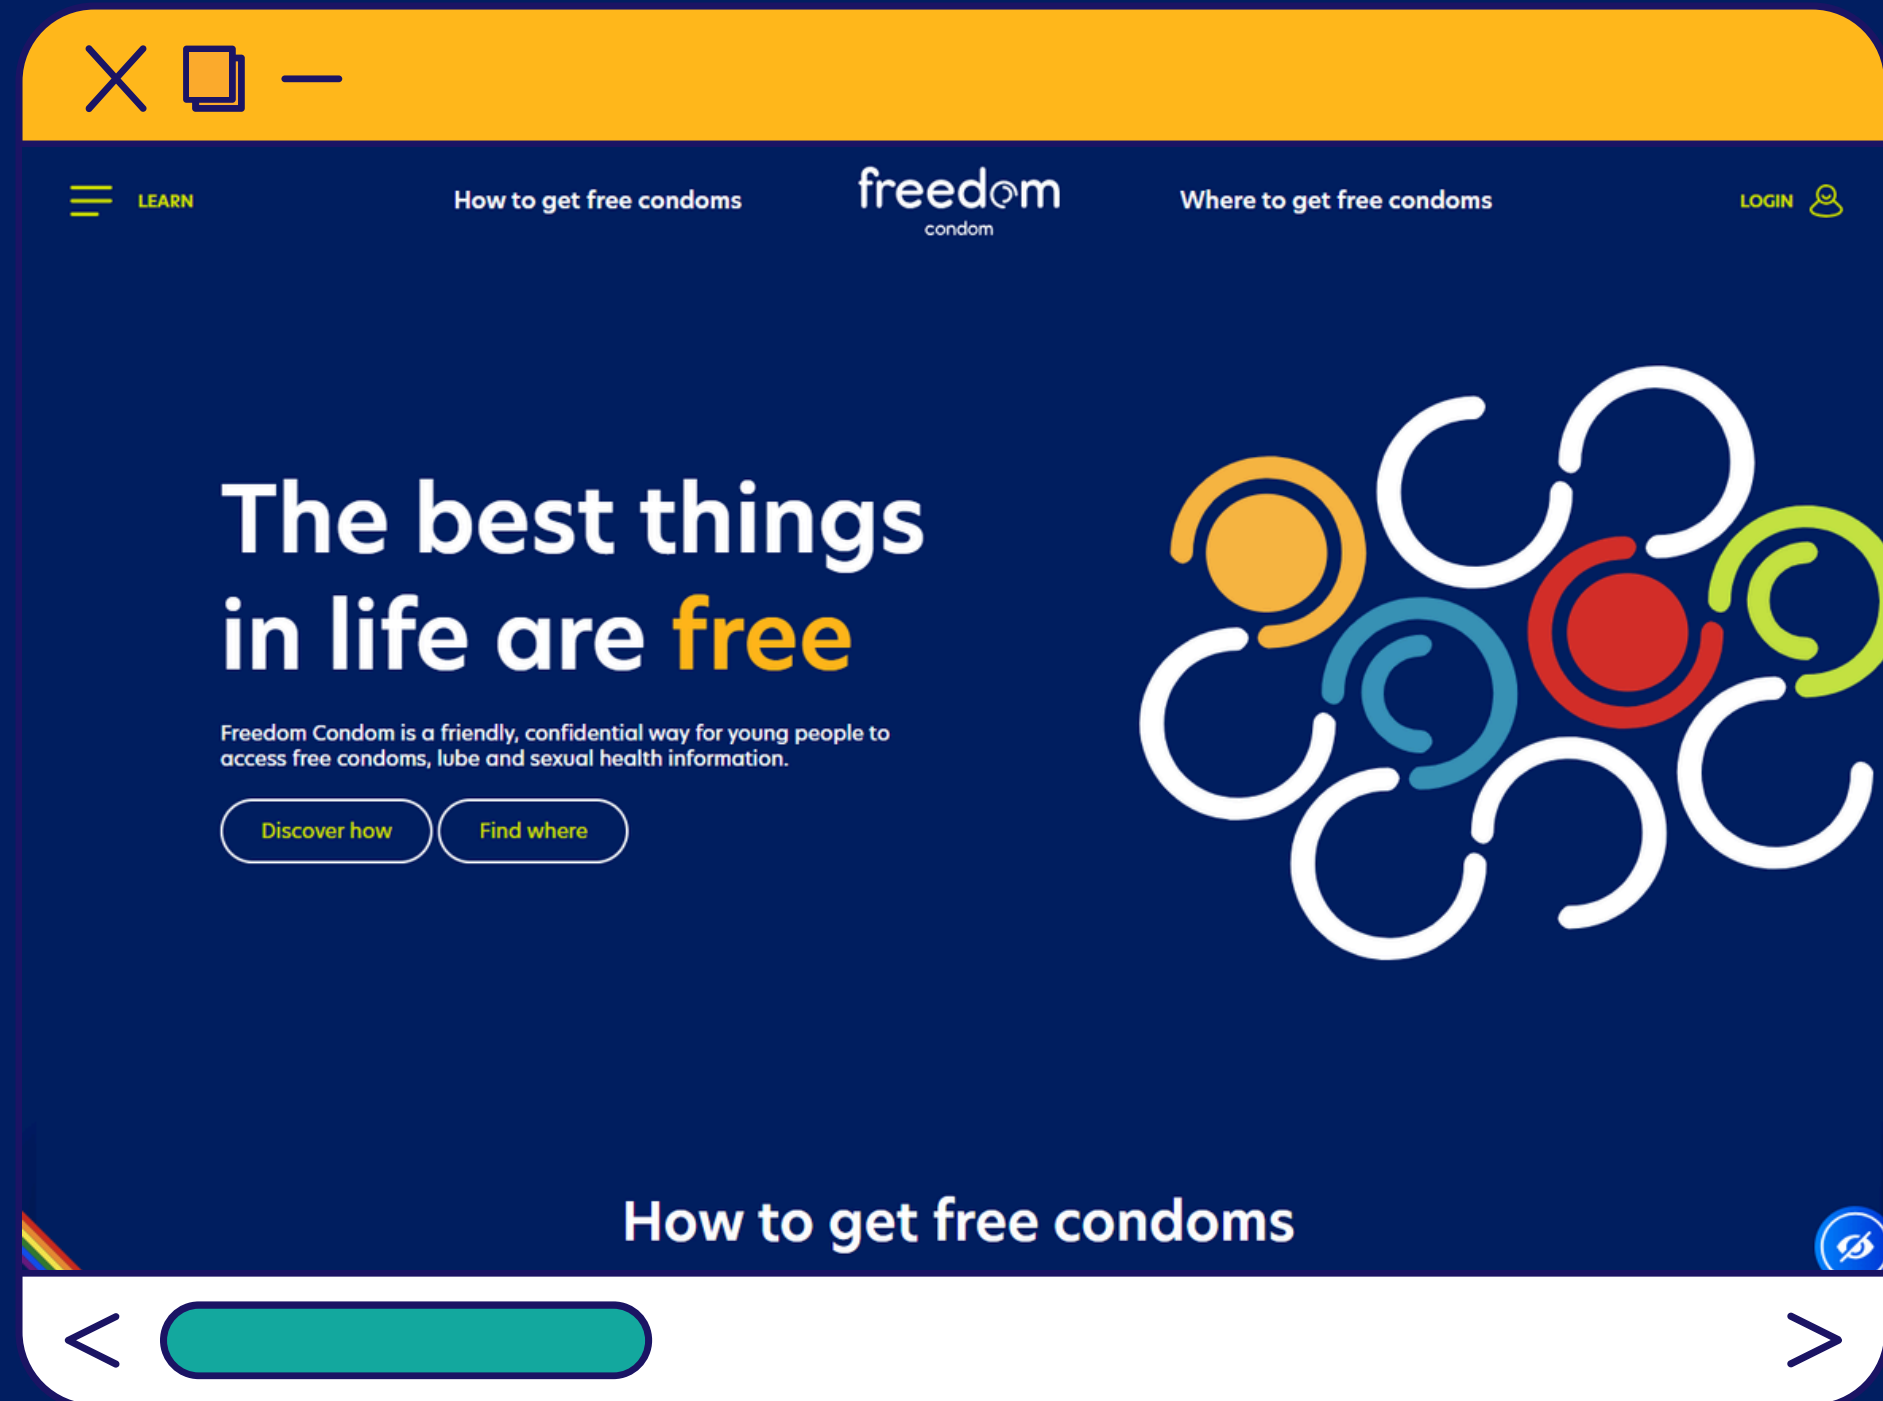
LEARN

How to get free condoms

freedom
condom

Where to get free condoms

LOGIN

The best things in life are free

Freedom Condom is a friendly, confidential way for young people to access free condoms, lube and sexual health information.

Discover how

Find where

How to get free condoms